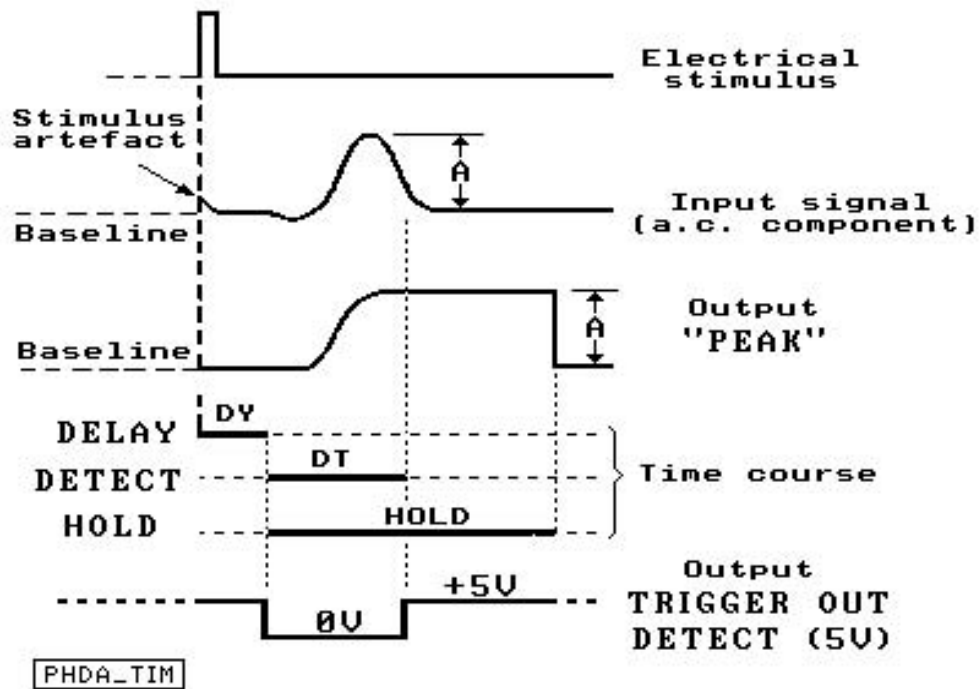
Electrical stimulus

Stimulus artefact

A

Input signal (a.c. component)

Baseline

A

Output "PEAK"

Baseline

DY

DELAY

DT

DETECT

Time course

HOLD

HOLD

Output

+5V

TRIGGER OUT

0V

DETECT (5V)

PHDA_TIM